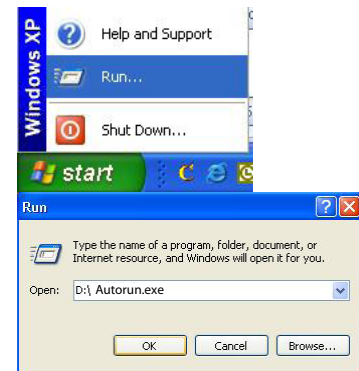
Windows XP

Help and Support

Run...

Shut Down...

start

Run

Type the name of a program, folder, document, or Internet resource, and Windows will open it for you.

Open: D:\ Autorun.exe

OK

Cancel

Browse...